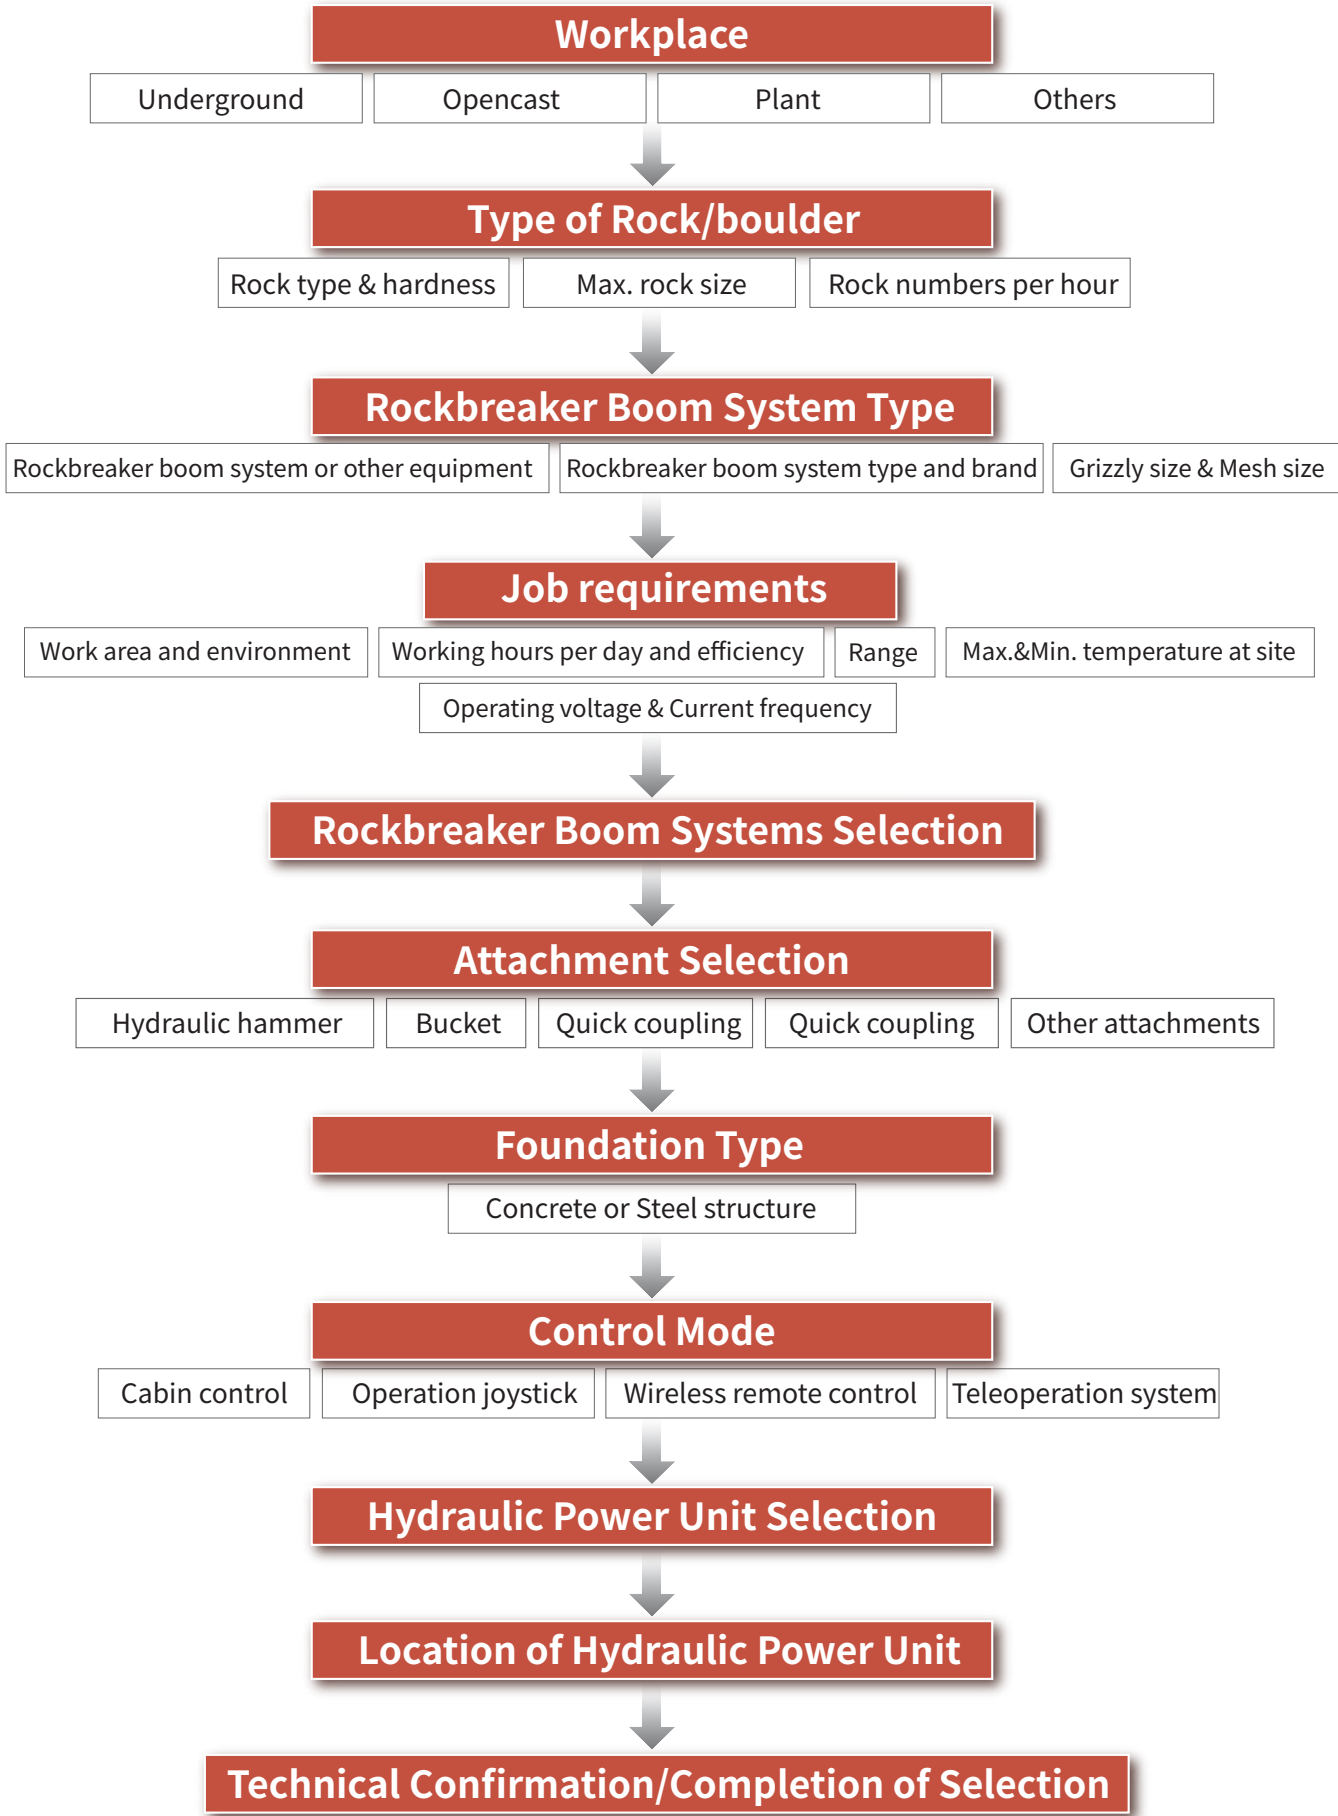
Workplace

Underground

Opencast

Plant

Others

Type of Rock/boulder

Rock type & hardness

Max. rock size

Rock numbers per hour

Rockbreaker Boom System Type

Rockbreaker boom system or other equipment

Rockbreaker boom system type and brand

Grizzly size & Mesh size

Job requirements

Work area and environment

Working hours per day and efficiency

Range

Max.&Min. temperature at site

Operating voltage & Current frequency

Rockbreaker Boom Systems Selection

Attachment Selection

Hydraulic hammer

Bucket

Quick coupling

Quick coupling

Other attachments

Foundation Type

Concrete or Steel structure

Control Mode

Cabin control

Operation joystick

Wireless remote control

Teleoperation system

Hydraulic Power Unit Selection

Location of Hydraulic Power Unit

Technical Confirmation/Completion of Selection